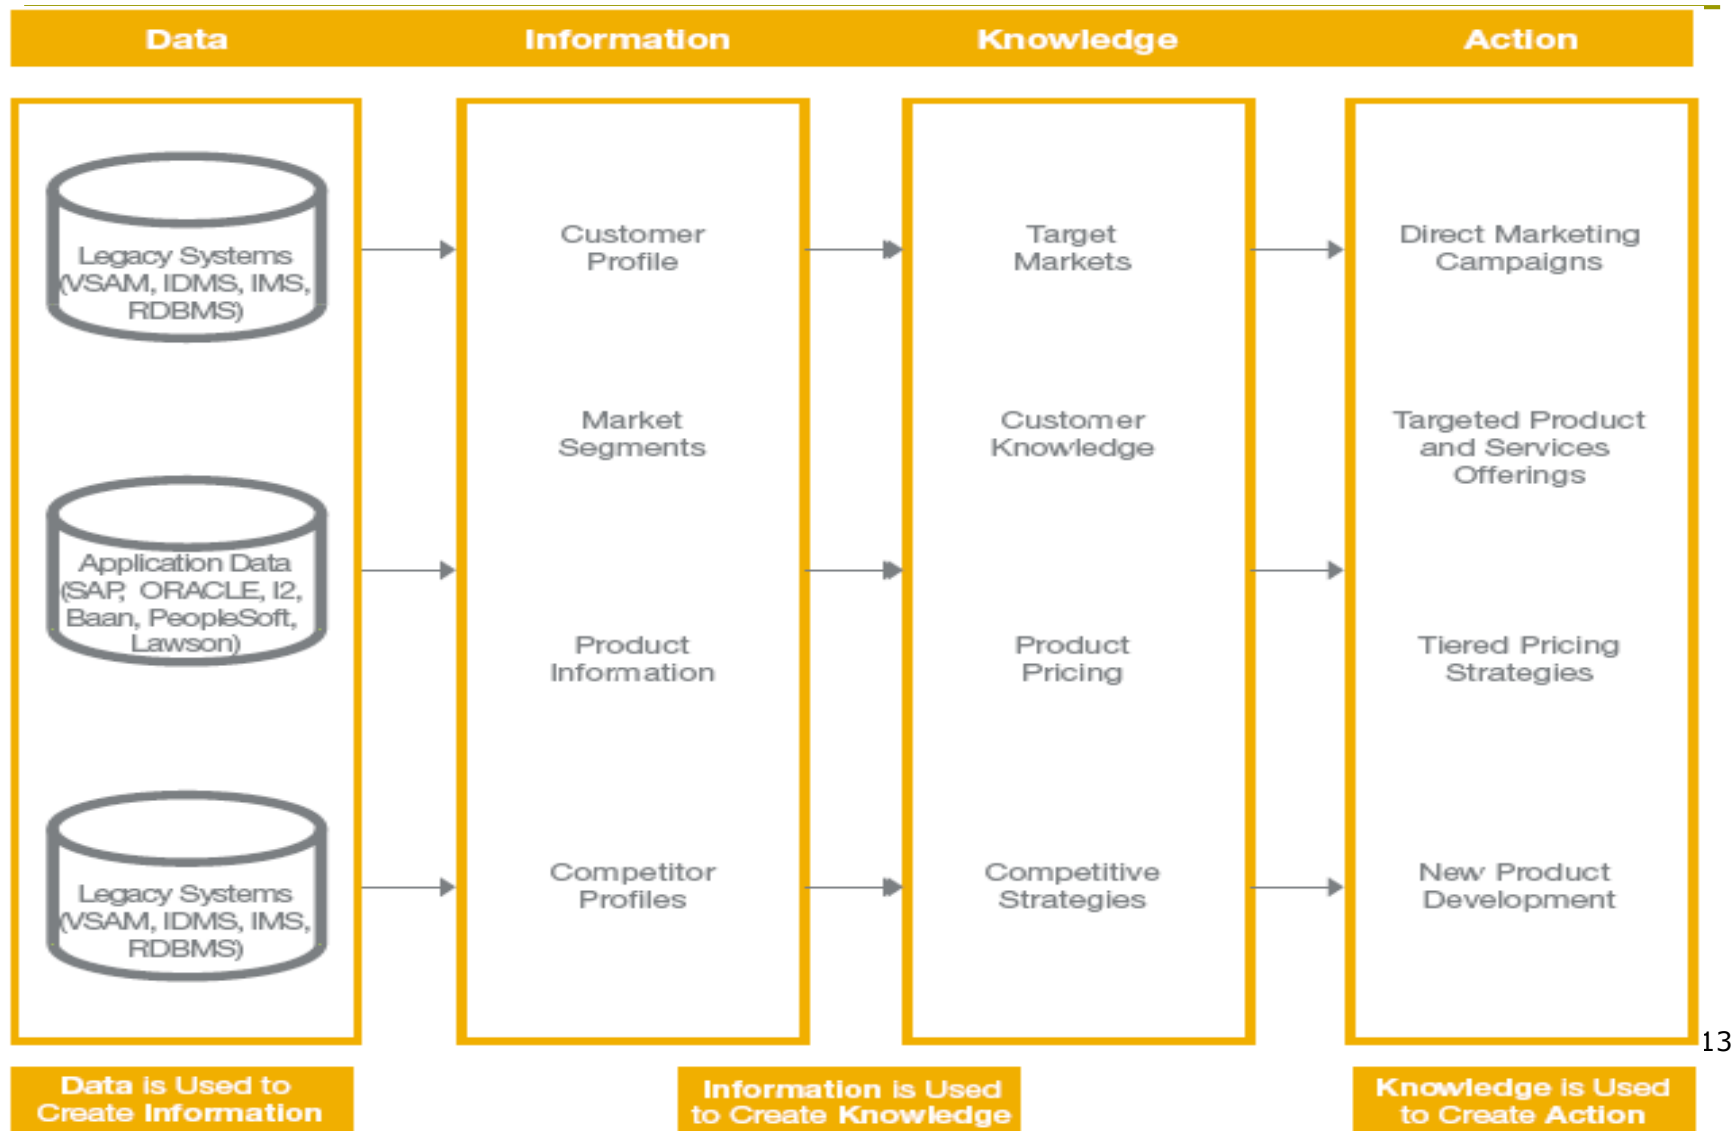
Data Information Knowledge Action

Legacy Systems (VSAM, IDMS, IMS, RDBMS)

Application Data (SAP, ORACLE, I2, Baan, PeopleSoft, Lawson)

Legacy Systems (VSAM, IDMS, IMS, RDBMS)

Customer Profile

Market Segments

Product Information

Competitor Profiles

Target Markets

Customer Knowledge

Product Pricing

Competitive Strategies

Direct Marketing Campaigns

Targeted Product and Services Offerings

Tiered Pricing Strategies

New Product Development

13

Data is Used to Create Information

Information is Used to Create Knowledge

Knowledge is Used to Create Action